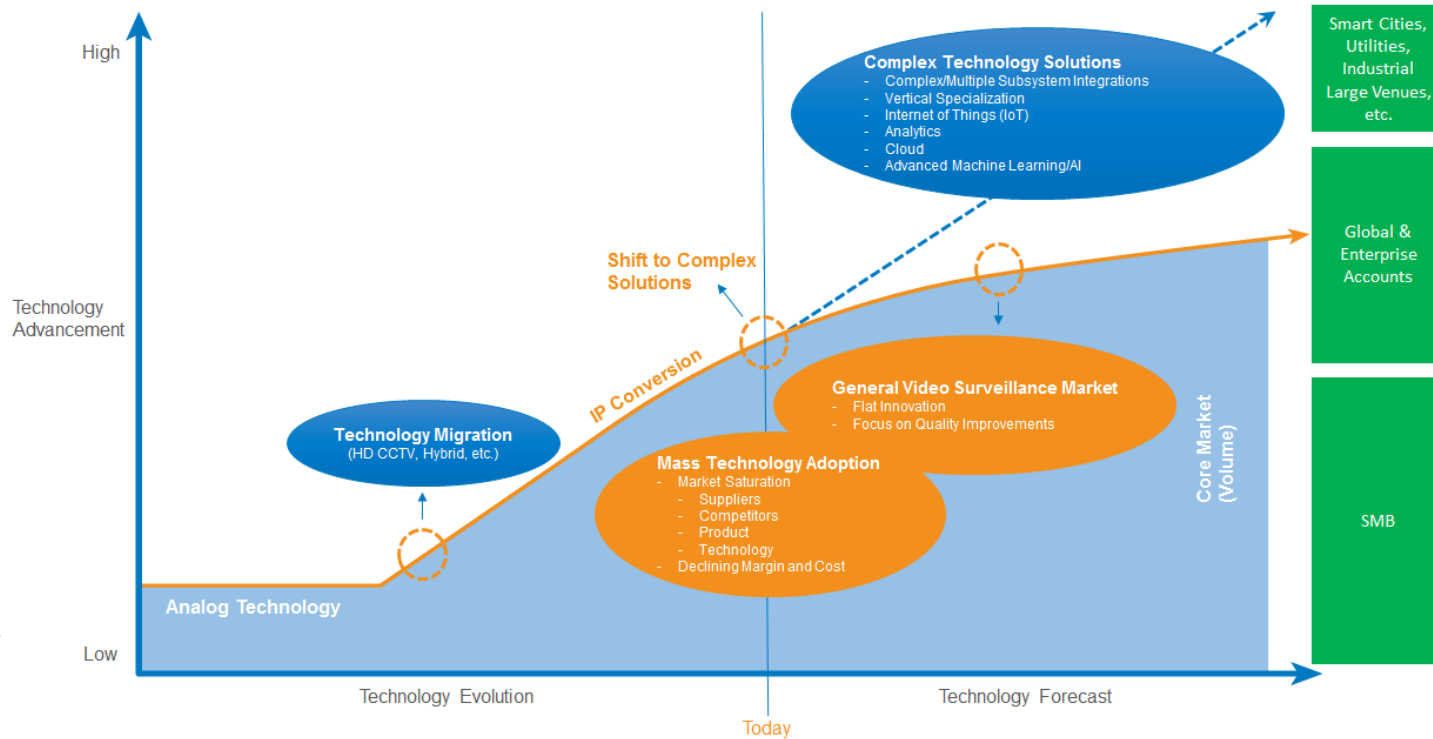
High

Technology Advancement

Low

Complex Technology Solutions
- Complex/Multiple Subsystem Integrations
- Vertical Specialization
- Internet of Things (IoT)
- Analytics
- Cloud
- Advanced Machine Learning/AI

Smart Cities, Utilities, Industrial Large Venues, etc.

Global & Enterprise Accounts

SMB

Shift to Complex Solutions

IP Conversion

Technology Migration
(HD CCTV, Hybrid, etc.)

General Video Surveillance Market
- Flat Innovation
- Focus on Quality Improvements

Mass Technology Adoption
- Market Saturation
- Suppliers
- Competitors
- Product
- Technology
- Declining Margin and Cost

Core Market (Volume)

Analog Technology

Technology Evolution

Technology Forecast

Today